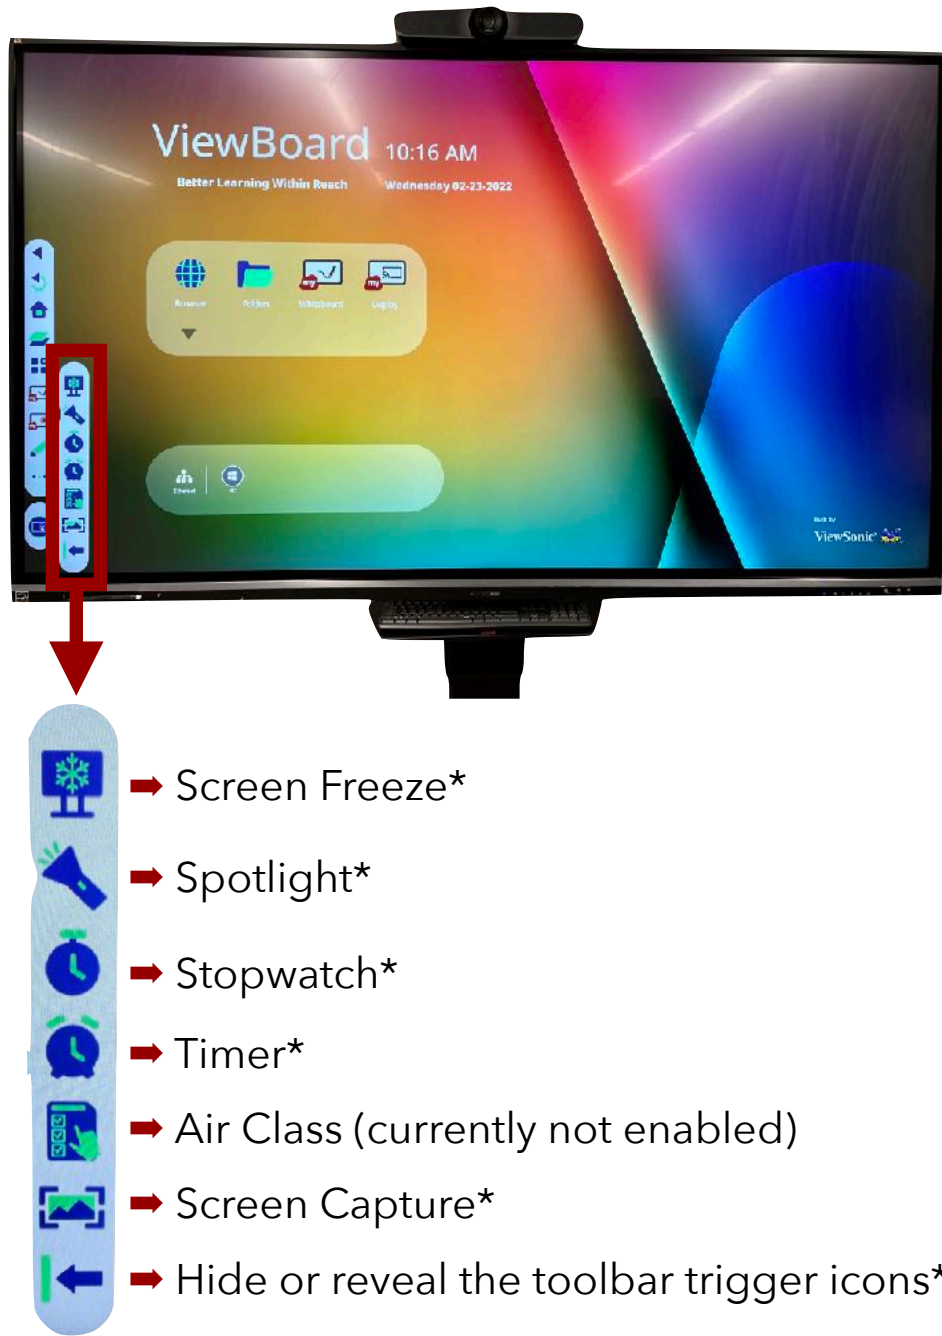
ViewBoard 10:16 AM
Better Learning Within Reach
Wednesday 02-23-2022

Browser Folders Whiteboard Display

ViewSonic

Screen Freeze*

Spotlight*

Stopwatch*

Timer*

Air Class (currently not enabled)

Screen Capture*

Hide or reveal the toolbar trigger icons*